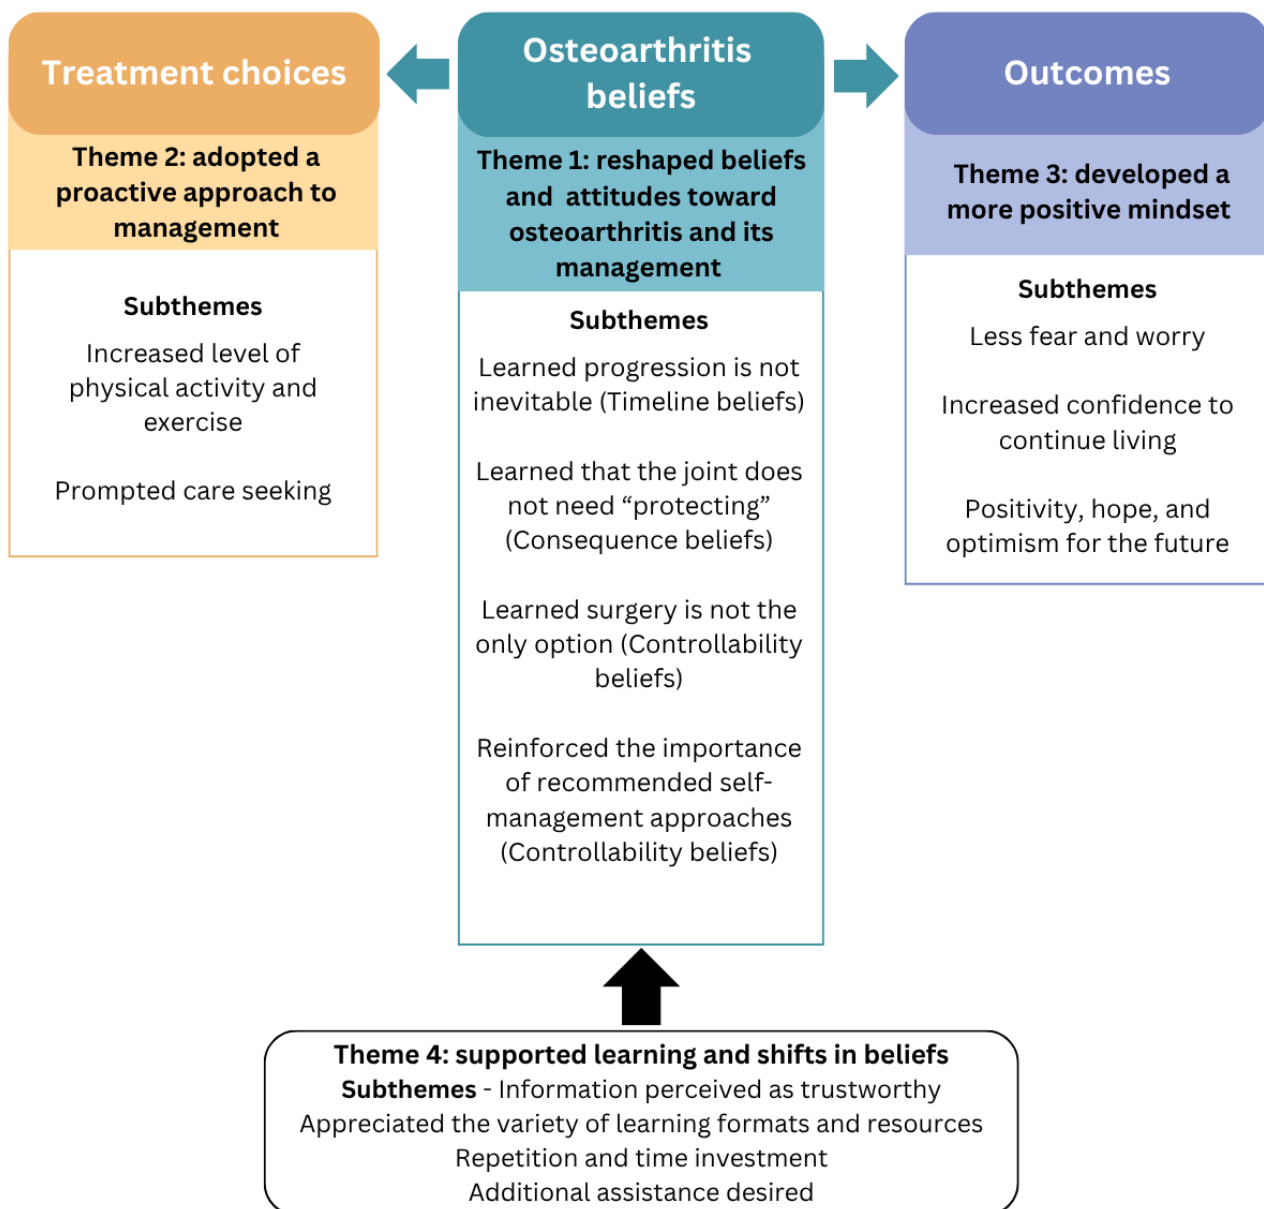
Treatment choices

Theme 2: adopted a proactive approach to management

Subthemes

Increased level of physical activity and exercise

Prompted care seeking

Osteoarthritis beliefs

Theme 1: reshaped beliefs and attitudes toward osteoarthritis and its management

Subthemes

Learned progression is not inevitable (Timeline beliefs)

Learned that the joint does not need "protecting" (Consequence beliefs)

Learned surgery is not the only option (Controllability beliefs)

Reinforced the importance of recommended self-management approaches (Controllability beliefs)

Outcomes

Theme 3: developed a more positive mindset

Subthemes

Less fear and worry

Increased confidence to continue living

Positivity, hope, and optimism for the future

Theme 4: supported learning and shifts in beliefs
Subthemes - Information perceived as trustworthy
Appreciated the variety of learning formats and resources
Repetition and time investment
Additional assistance desired